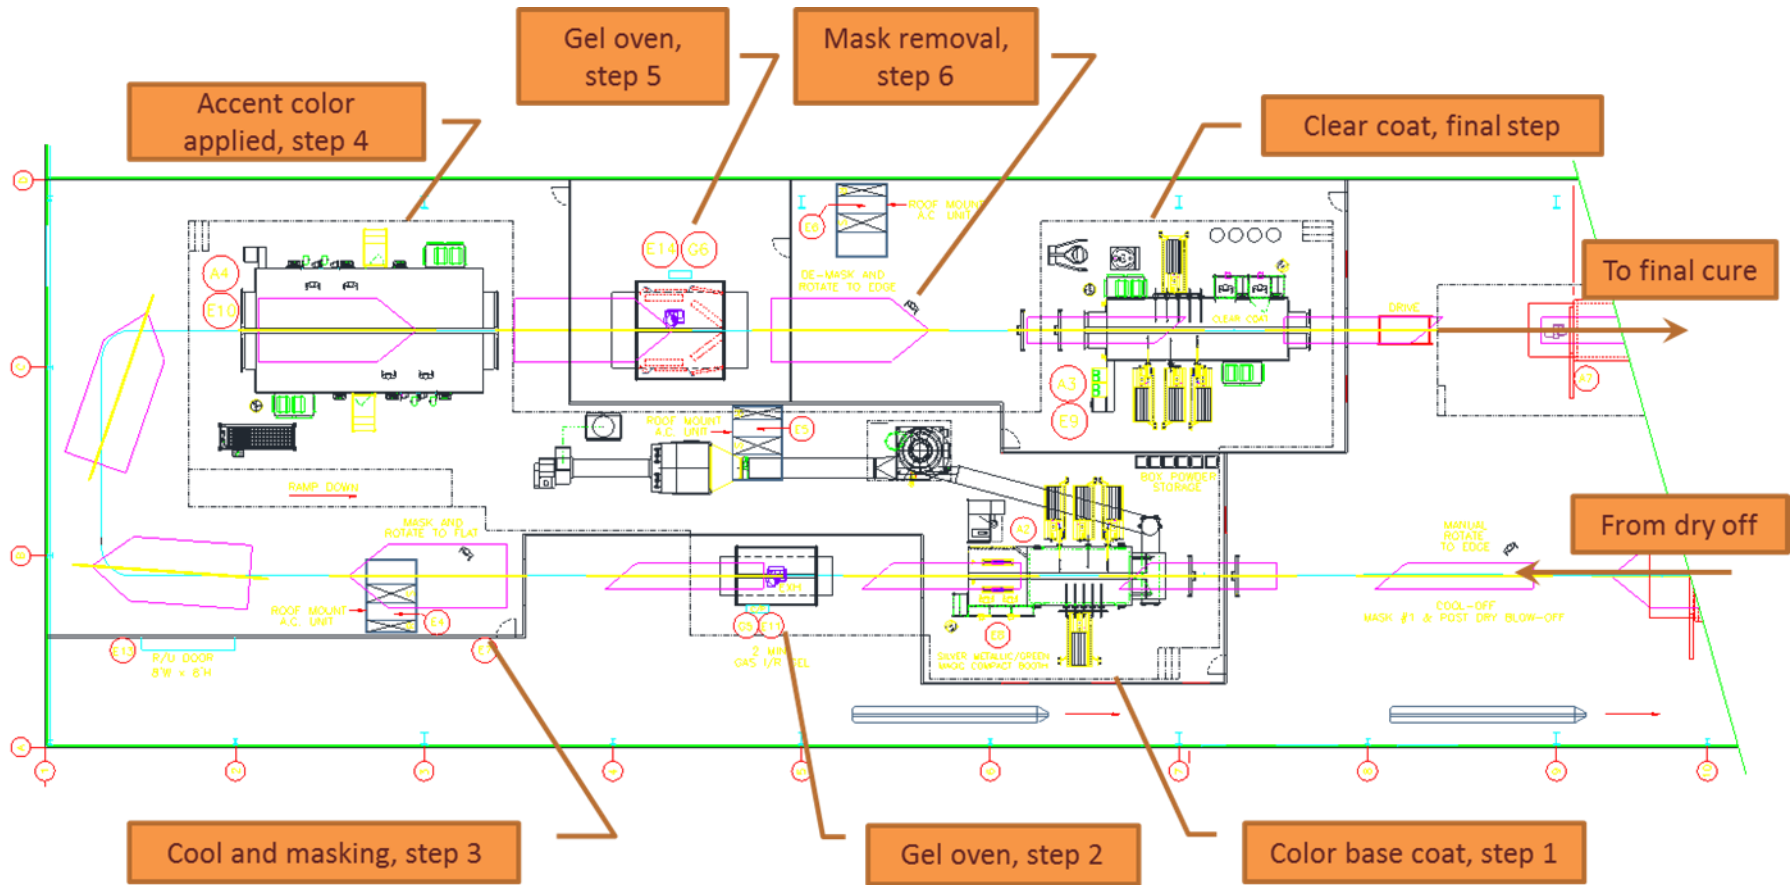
Gel oven, step 5

Mask removal, step 6

Accent color applied, step 4

Clear coat, final step

To final cure

From dry off

Cool and masking, step 3

Gel oven, step 2

Color base coat, step 1

A4

E10

E14

G6

E6

ROOF MOUNT A.C. UNIT

DE-MASK AND ROTATE TO EDGE

CLEAR COAT

DRIVE

A3

E9

A7

ROOF MOUNT A.C. UNIT

E5

RAMP DOWN

BOX POWDER STORAGE

MASK AND ROTATE TO FLAT

A2

MANUAL ROTATE TO EDGE

ROOF MOUNT A.C. UNIT

E4

E12

R/U DOOR 8'W x 8'H

E3

G5

E11

2 MIN GAS I/R GEL

E8

SILVER METALLIC/GREEN MAGIC COMPACT BOOTH

COOL-OFF MASK #1 & POST DRY BLOW-OFF